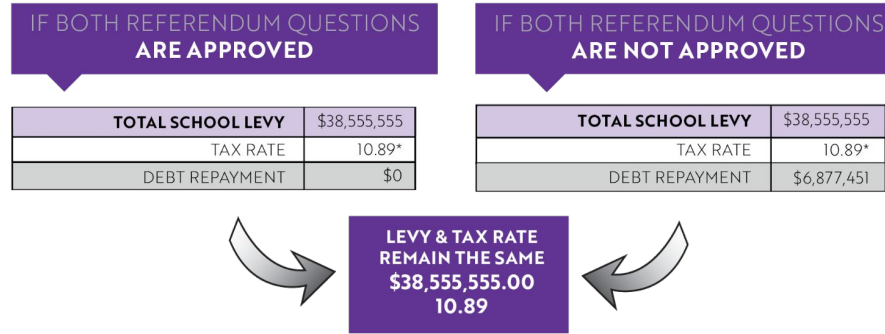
IF BOTH REFERENDUM QUESTIONS
ARE APPROVED

| TOTAL SCHOOL LEVY | $38,555,555 |
|---|---|
| TAX RATE | 10.89* |
| DEBT REPAYMENT | $0 |

IF BOTH REFERENDUM QUESTIONS
ARE NOT APPROVED

| TOTAL SCHOOL LEVY | $38,555,555 |
|---|---|
| TAX RATE | 10.89* |
| DEBT REPAYMENT | $6,877,451 |

LEVY & TAX RATE
REMAIN THE SAME
$38,555,555.00
10.89